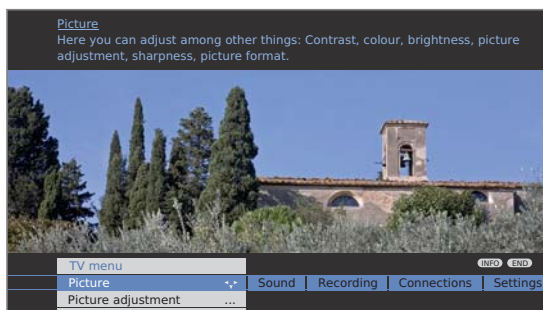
Picture
Here you can adjust among other things: Contrast, colour, brightness, picture adjustment, sharpness, picture format.

TV menu
INFO END
Picture
Sound | Recording | Connections | Settings
Picture adjustment ...